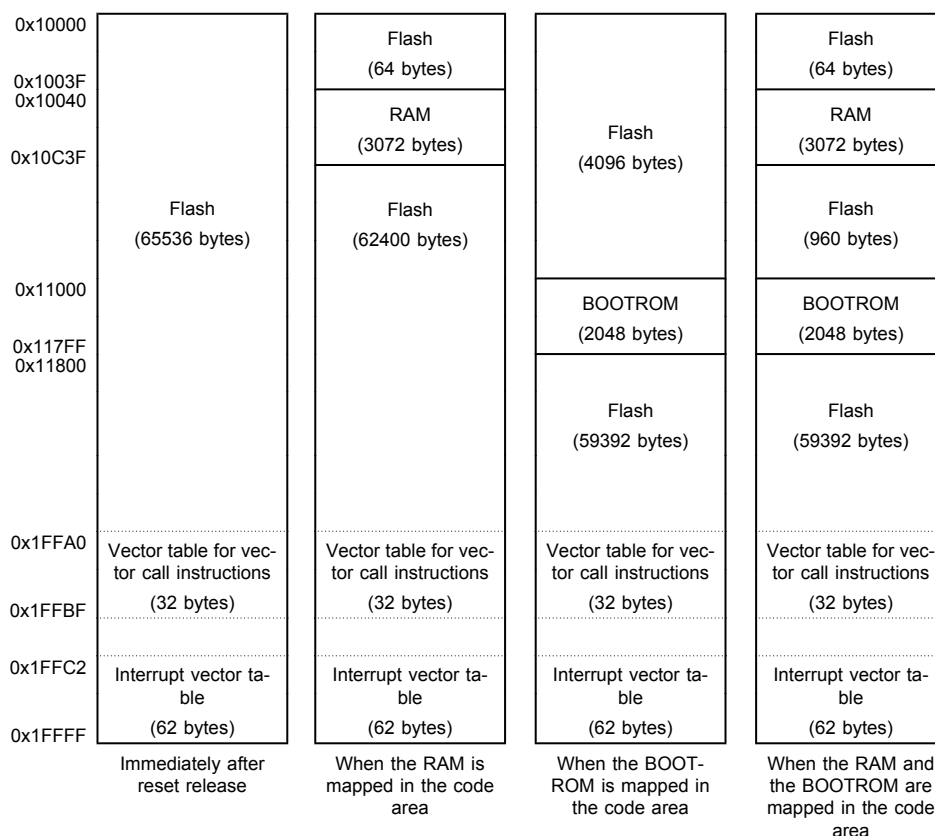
0x10000

0x1003F
0x10040

0x10C3F

0x11000

0x117FF
0x11800

0x1FFA0

0x1FFBF

0x1FFC2

0x1FFFF

Flash
(65536 bytes)

Vector table for vector call instructions
(32 bytes)

Interrupt vector table
(62 bytes)

Immediately after reset release

Flash
(64 bytes)

RAM
(3072 bytes)

Flash
(62400 bytes)

Vector table for vector call instructions
(32 bytes)

Interrupt vector table
(62 bytes)

When the RAM is mapped in the code area

Flash
(4096 bytes)

BOOTROM
(2048 bytes)

Flash
(59392 bytes)

Vector table for vector call instructions
(32 bytes)

Interrupt vector table
(62 bytes)

When the BOOTROM is mapped in the code area

Flash
(64 bytes)

RAM
(3072 bytes)

Flash
(960 bytes)

BOOTROM
(2048 bytes)

Flash
(59392 bytes)

Vector table for vector call instructions
(32 bytes)

Interrupt vector table
(62 bytes)

When the RAM and the BOOTROM are mapped in the code area